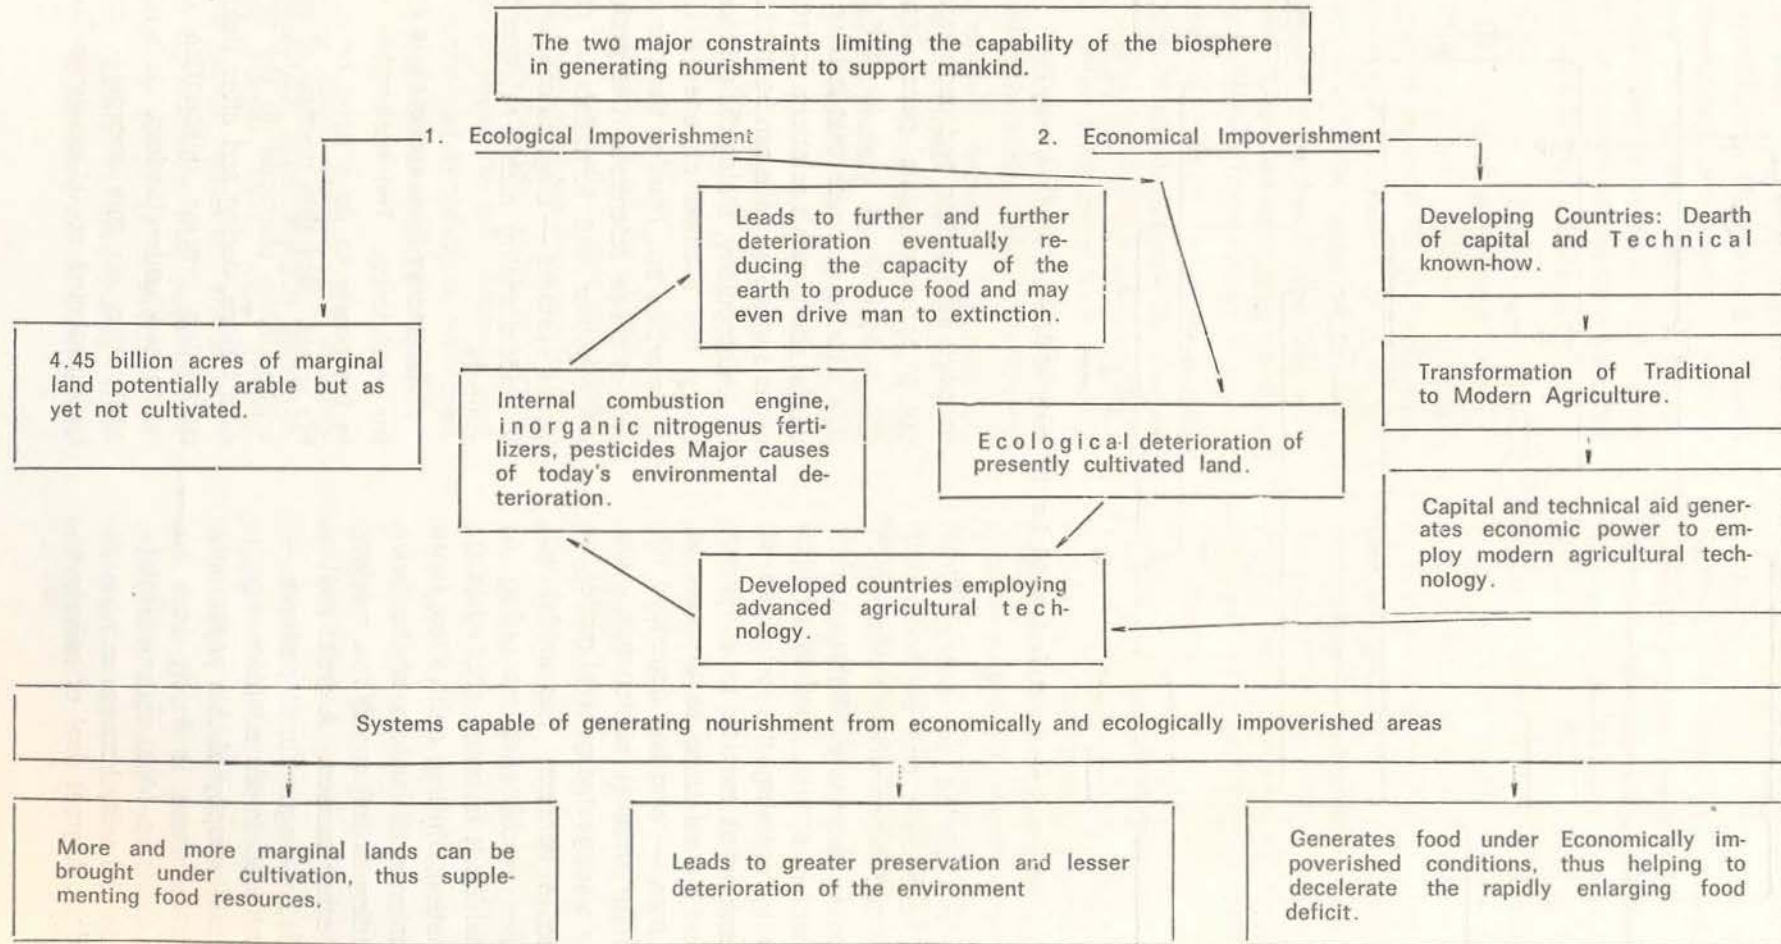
The two major constraints limiting the capability of the biosphere in generating nourishment to support mankind.

1. Ecological Impoverishment

2. Economical Impoverishment

4.45 billion acres of marginal land potentially arable but as yet not cultivated.

Leads to further and further deterioration eventually reducing the capacity of the earth to produce food and may even drive man to extinction.

Internal combustion engine, inorganic nitrogenus fertilizers, pesticides Major causes of today's environmental deterioration.

Ecological deterioration of presently cultivated land.

Developed countries employing advanced agricultural technology.

Developing Countries: Dearth of capital and Technical known-how.

Transformation of Traditional to Modern Agriculture.

Capital and technical aid generates economic power to employ modern agricultural technology.

Systems capable of generating nourishment from economically and ecologically impoverished areas

More and more marginal lands can be brought under cultivation, thus supplementing food resources.

Leads to greater preservation and lesser deterioration of the environment

Generates food under Economically impoverished conditions, thus helping to decelerate the rapidly enlarging food deficit.